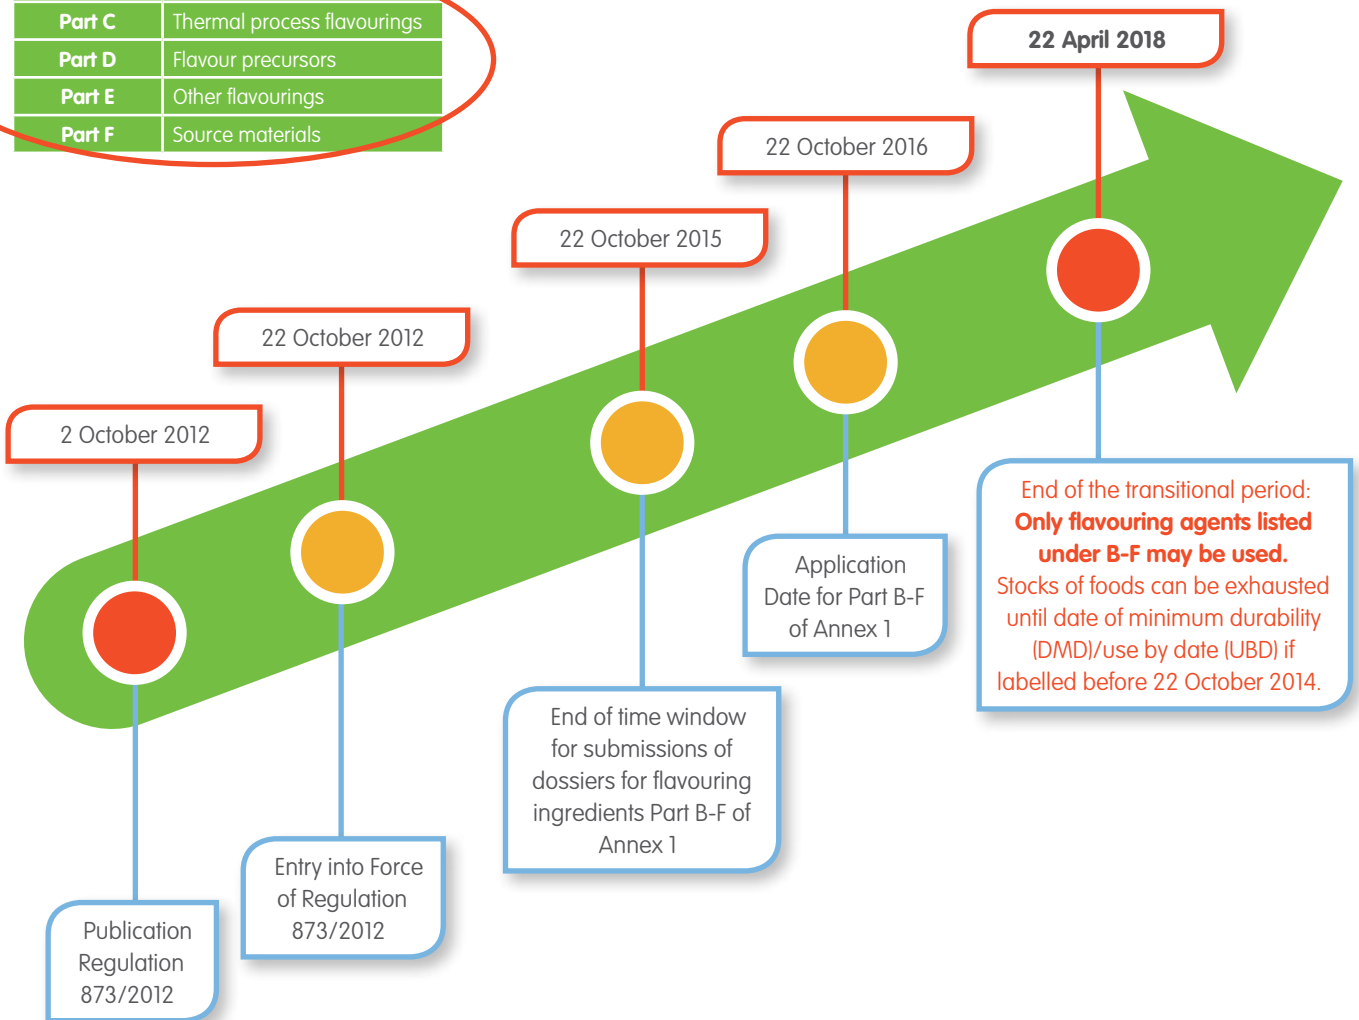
| Part C | Thermal process flavourings |
|---|---|
| Part D | Flavour precursors |
| Part E | Other flavourings |
| Part F | Source materials |

22 April 2018

22 October 2016

22 October 2015

22 October 2012

2 October 2012

End of the transitional period: Only flavouring agents listed under B-F may be used. Stocks of foods can be exhausted until date of minimum durability (DMD)/use by date (UBD) if labelled before 22 October 2014.

Application Date for Part B-F of Annex 1

End of time window for submissions of dossiers for flavouring ingredients Part B-F of Annex 1

Entry into Force of Regulation 873/2012

Publication Regulation 873/2012